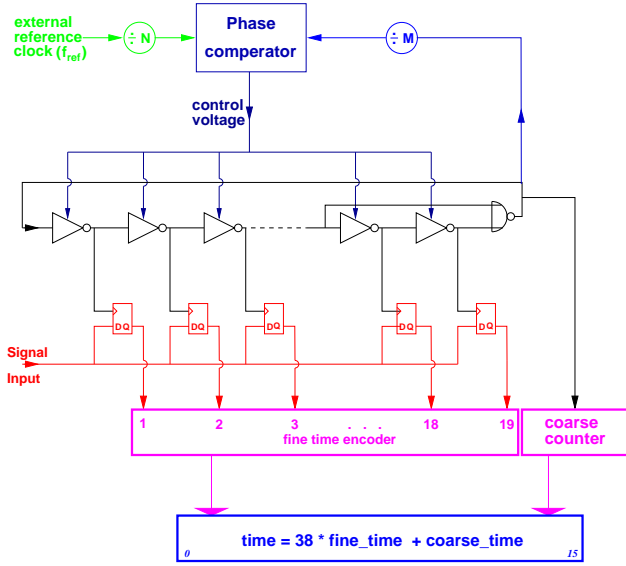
external reference clock ($f_{ref}$)

$\div$ N

Phase comperator

$\div$ M

control voltage

D Q

D Q

D Q

D Q

D Q

Signal Input

1

2

3

. . .

18

19

fine time encoder

coarse counter

time = 38 * fine_time + coarse_time

0

15